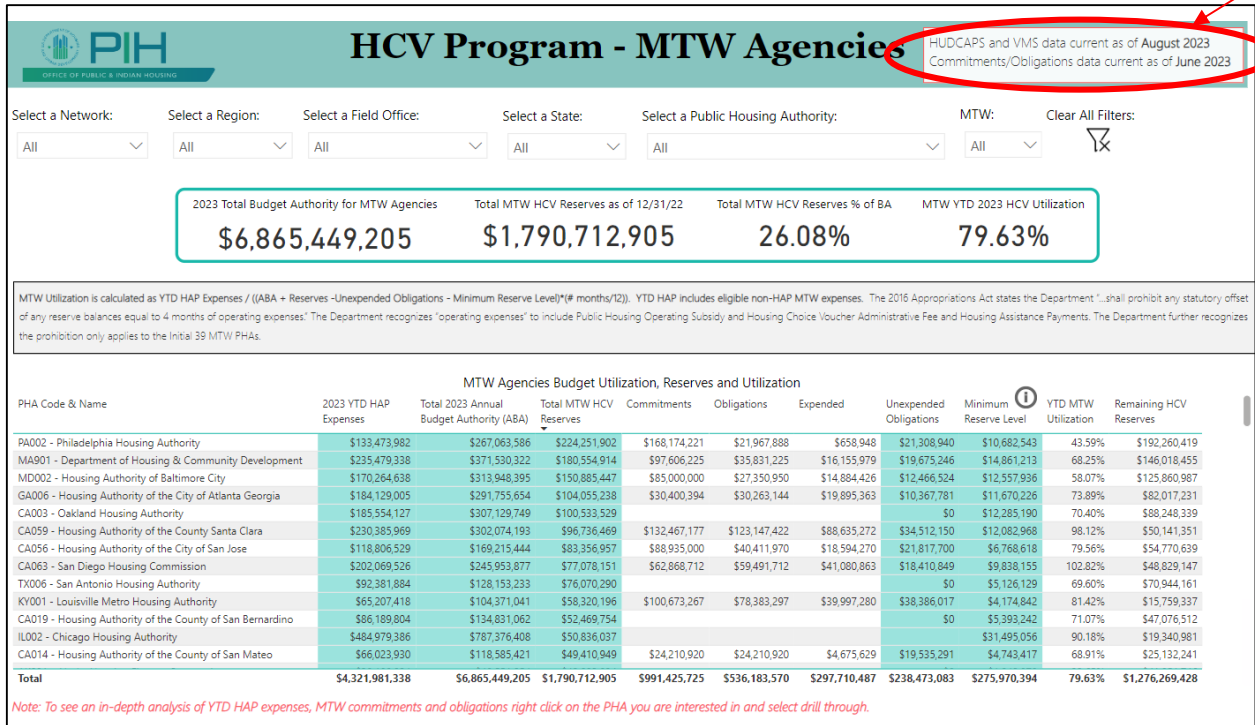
PIH
OFFICE OF PUBLIC & INDIAN HOUSING

HCV Program - MTW Agencies

HUDCAPS and VMS data current as of August 2023
Commitments/Obligations data current as of June 2023

Select a Network: All
Select a Region: All
Select a Field Office: All
Select a State: All
Select a Public Housing Authority: All
MTW: All
Clear All Filters:

2023 Total Budget Authority for MTW Agencies
$6,865,449,205

Total MTW HCV Reserves as of 12/31/22
$1,790,712,905

Total MTW HCV Reserves % of BA
26.08%

MTW YTD 2023 HCV Utilization
79.63%

MTW Utilization is calculated as YTD HAP Expenses / ((ABA + Reserves -Unexpended Obligations - Minimum Reserve Level)*(# months/12)). YTD HAP includes eligible non-HAP MTW expenses. The 2016 Appropriations Act states the Department "...shall prohibit any statutory offset of any reserve balances equal to 4 months of operating expenses." The Department recognizes "operating expenses" to include Public Housing Operating Subsidy and Housing Choice Voucher Administrative Fee and Housing Assistance Payments. The Department further recognizes the prohibition only applies to the Initial 39 MTW PHAs.

MTW Agencies Budget Utilization, Reserves and Utilization

| PHA Code & Name | 2023 YTD HAP Expenses | Total 2023 Annual Budget Authority (ABA) | Total MTW HCV Reserves | Commitments | Obligations | Expended | Unexpended Obligations | Minimum Reserve Level | YTD MTW Utilization | Remaining HCV Reserves |
|---|---|---|---|---|---|---|---|---|---|---|
| PA002 - Philadelphia Housing Authority | $133,473,982 | $267,063,586 | $224,251,902 | $168,174,221 | $21,967,888 | $658,948 | $21,308,940 | $10,682,543 | 43.59% | $192,260,419 |
| MA901 - Department of Housing & Community Development | $235,479,338 | $371,530,322 | $180,554,914 | $97,606,225 | $35,831,225 | $16,155,979 | $19,675,246 | $14,861,213 | 68.25% | $146,018,455 |
| MD002 - Housing Authority of Baltimore City | $170,264,638 | $313,948,395 | $150,885,447 | $85,000,000 | $27,350,950 | $14,884,426 | $12,466,524 | $12,557,936 | 58.07% | $125,860,987 |
| GA006 - Housing Authority of the City of Atlanta Georgia | $184,129,005 | $291,755,654 | $104,055,238 | $30,400,394 | $30,263,144 | $19,895,363 | $10,367,781 | $11,670,226 | 73.89% | $82,017,231 |
| CA003 - Oakland Housing Authority | $185,554,127 | $307,129,749 | $100,533,529 | | | | $0 | $12,285,190 | 70.40% | $88,248,339 |
| CA059 - Housing Authority of the County Santa Clara | $230,385,969 | $302,074,193 | $96,736,469 | $132,467,177 | $123,147,422 | $88,635,272 | $34,512,150 | $12,082,968 | 98.12% | $50,141,351 |
| CA056 - Housing Authority of the City of San Jose | $118,806,529 | $169,215,444 | $83,356,957 | $88,935,000 | $40,411,970 | $18,594,270 | $21,817,700 | $6,768,618 | 79.56% | $54,770,639 |
| CA063 - San Diego Housing Commission | $202,069,526 | $245,953,877 | $77,078,151 | $62,868,712 | $59,491,712 | $41,080,863 | $18,410,849 | $9,838,155 | 102.82% | $48,829,147 |
| TX006 - San Antonio Housing Authority | $92,381,884 | $128,153,233 | $76,070,290 | | | | $0 | $5,126,129 | 69.60% | $70,944,161 |
| KY001 - Louisville Metro Housing Authority | $65,207,418 | $104,371,041 | $58,320,196 | $100,673,267 | $78,383,297 | $39,997,280 | $38,386,017 | $4,174,842 | 81.42% | $15,759,337 |
| CA019 - Housing Authority of the County of San Bernardino | $86,189,804 | $134,831,062 | $52,469,754 | | | | $0 | $5,393,242 | 71.07% | $47,076,512 |
| IL002 - Chicago Housing Authority | $484,979,386 | $787,376,408 | $50,836,037 | | | | | $31,495,056 | 90.18% | $19,340,981 |
| CA014 - Housing Authority of the County of San Mateo | $66,023,930 | $118,585,421 | $49,410,949 | $24,210,920 | $24,210,920 | $4,675,629 | $19,535,291 | $4,743,417 | 68.91% | $25,132,241 |
| Total | $4,321,981,338 | $6,865,449,205 | $1,790,712,905 | $991,425,725 | $536,183,570 | $297,710,487 | $238,473,083 | $275,970,394 | 79.63% | $1,276,269,428 |

Note: To see an in-depth analysis of YTD HAP expenses, MTW commitments and obligations right click on the PHA you are interested in and select drill through.